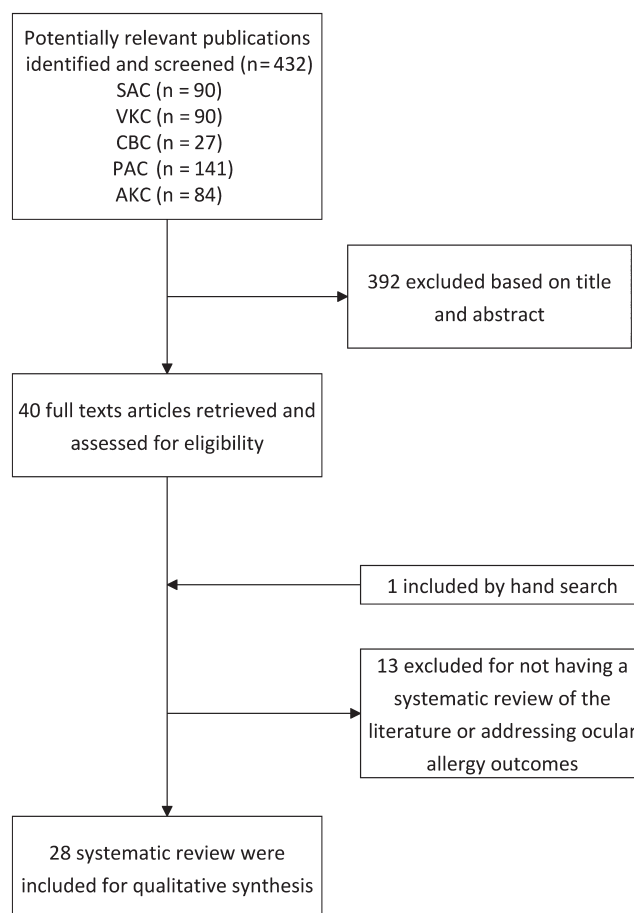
Potentially relevant publications identified and screened (n = 432)
SAC (n = 90)
VKC (n = 90)
CBC (n = 27)
PAC (n = 141)
AKC (n = 84)

392 excluded based on title and abstract

40 full texts articles retrieved and assessed for eligibility

1 included by hand search

13 excluded for not having a systematic review of the literature or addressing ocular allergy outcomes

28 systematic review were included for qualitative synthesis